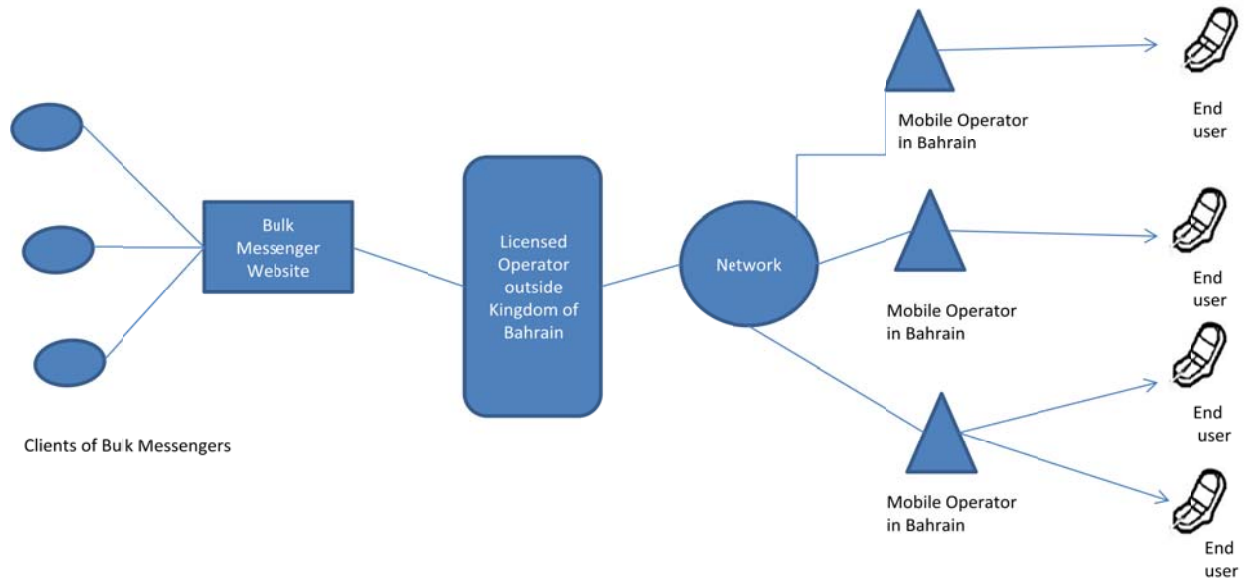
Bulk Messenger Website

Licensed Operator outside Kingdom of Bahrain

Network

Mobile Operator in Bahrain

End user

Mobile Operator in Bahrain

End user

End user

Mobile Operator in Bahrain

End user

Clients of Bulk Messengers